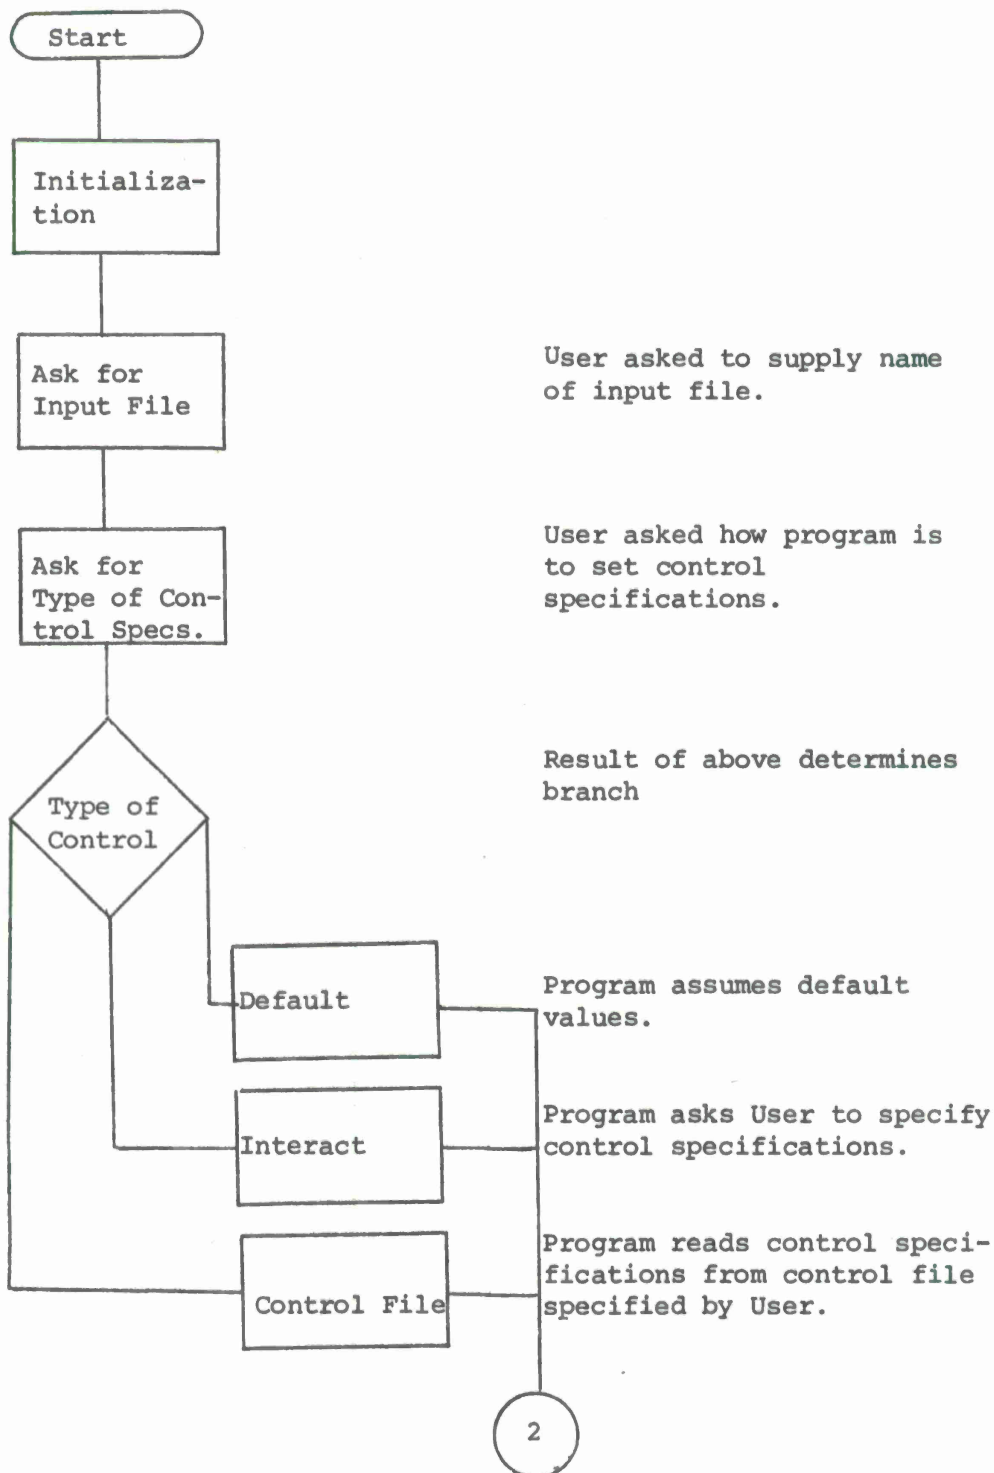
Start

Initialization

Ask for Input File

User asked to supply name of input file.

Ask for Type of Control Specs.

User asked how program is to set control specifications.

Type of Control

Result of above determines branch

Default

Program assumes default values.

Interact

Program asks User to specify control specifications.

Control File

Program reads control specifications from control file specified by User.

2